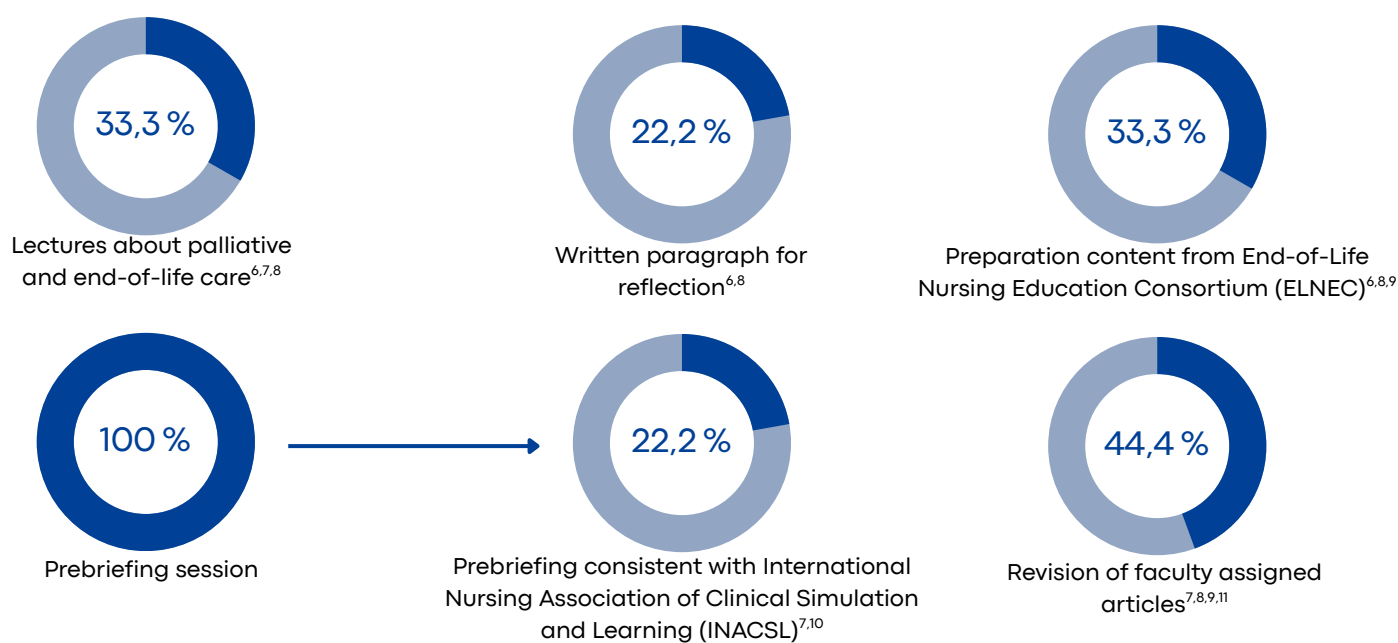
33,3 %

Lectures about palliative and end-of-life care$^{6,7,8}$

22,2 %

Written paragraph for reflection$^{6,8}$

33,3 %

Preparation content from End-of-Life Nursing Education Consortium (ELNEC)$^{6,8,9}$

100 %

Prebriefing session

22,2 %

Prebriefing consistent with International Nursing Association of Clinical Simulation and Learning (INACSL)$^{7,10}$

44,4 %

Revision of faculty assigned articles$^{7,8,9,11}$